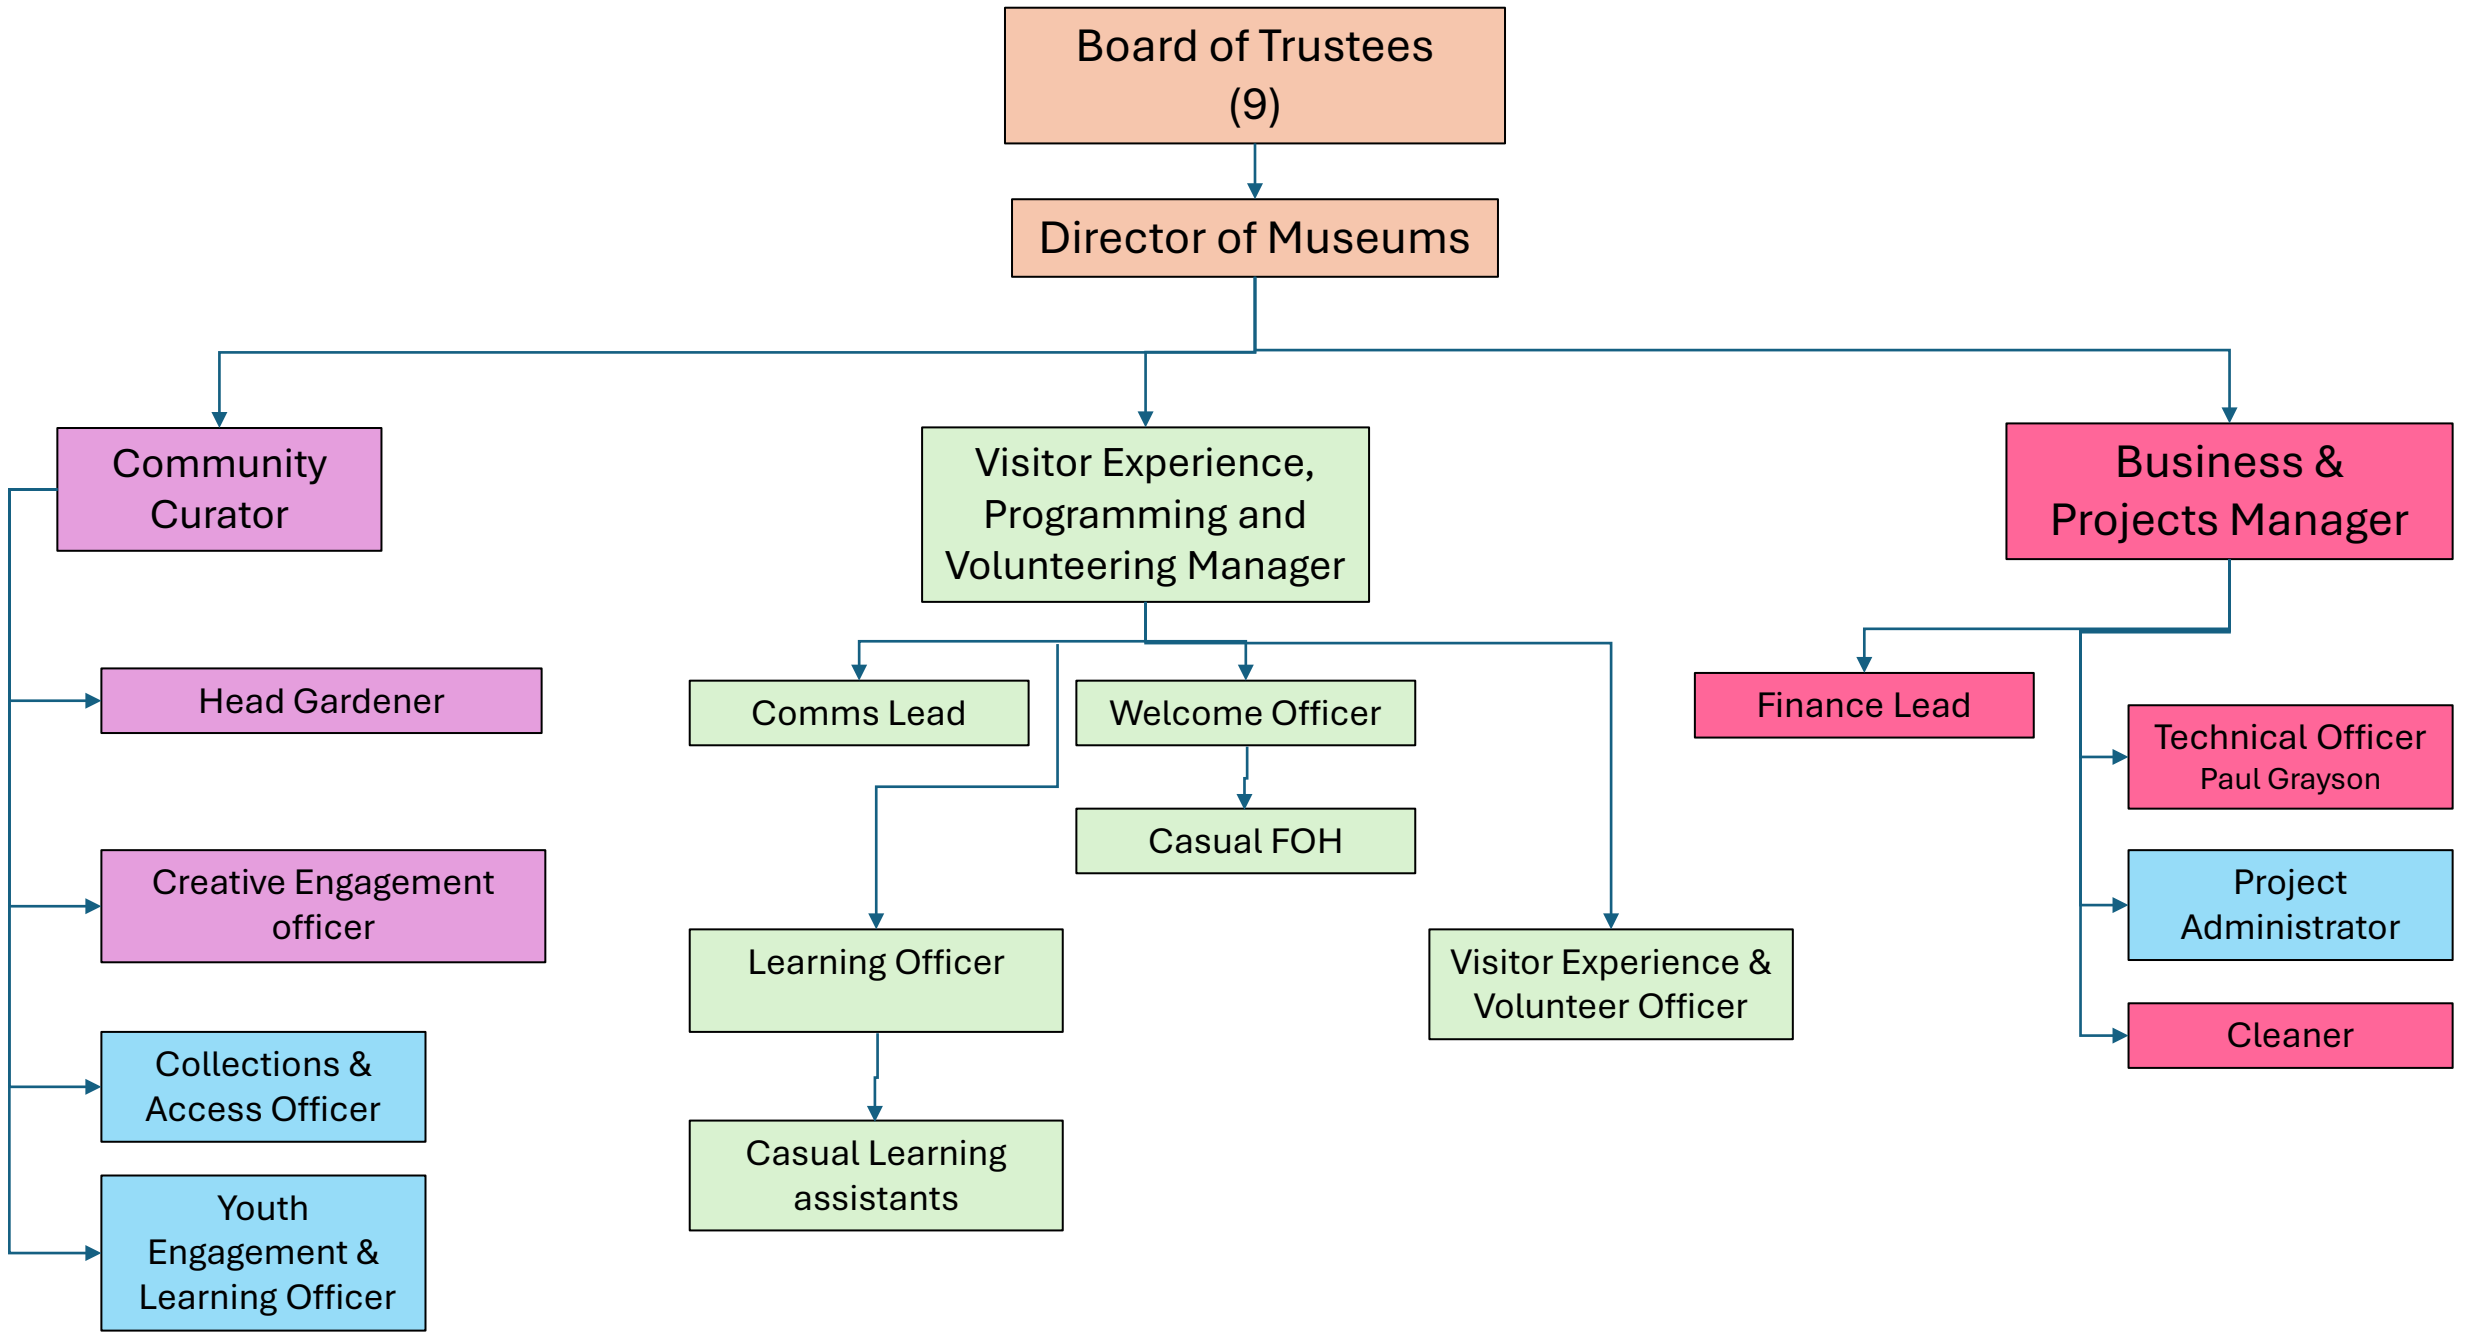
Board of Trustees
(9)

Director of Museums

Community Curator

Visitor Experience, Programming and Volunteering Manager

Business & Projects Manager

Head Gardener

Creative Engagement officer

Collections & Access Officer

Youth Engagement & Learning Officer

Comms Lead

Welcome Officer

Casual FOH

Learning Officer

Casual Learning assistants

Visitor Experience & Volunteer Officer

Finance Lead

Technical Officer
Paul Grayson

Project Administrator

Cleaner